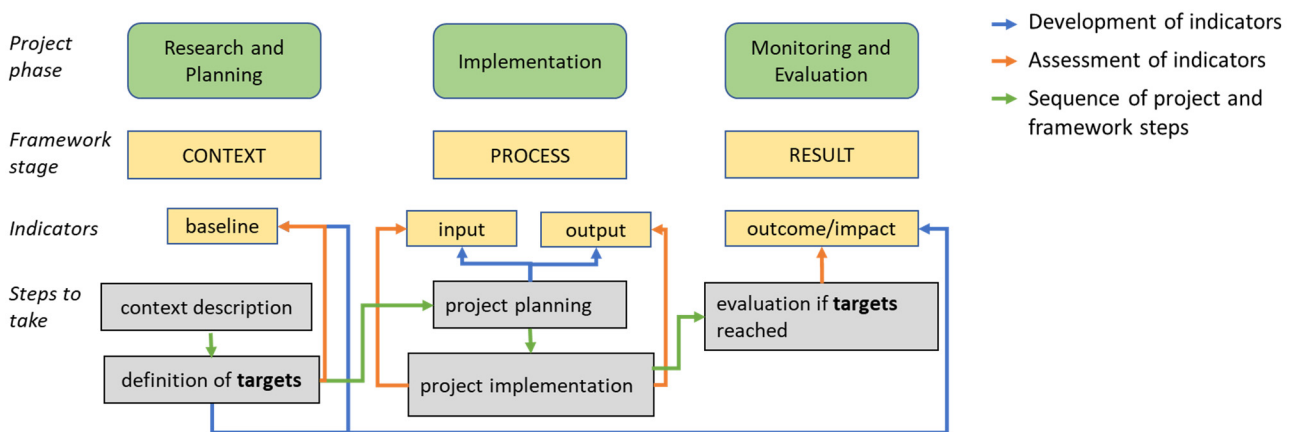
Project phase

Research and Planning

Implementation

Monitoring and Evaluation

Development of indicators

Assessment of indicators

Sequence of project and framework steps

Framework stage

CONTEXT

PROCESS

RESULT

Indicators

baseline

input

output

outcome/impact

Steps to take

context description

project planning

evaluation if **targets** reached

definition of **targets**

project implementation